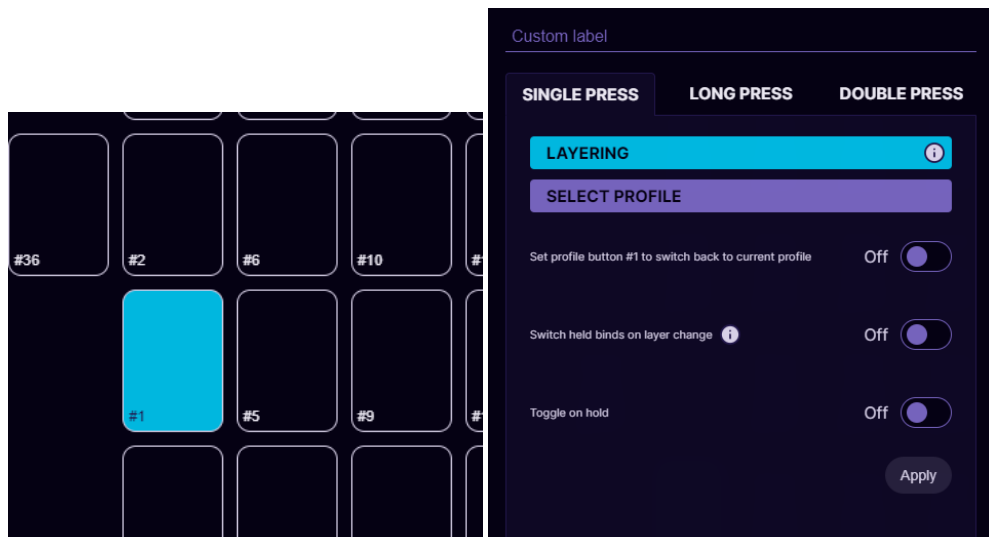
#36
#2
#6
#10
#1
#5
#9

Custom label

SINGLE PRESS
LONG PRESS
DOUBLE PRESS

LAYERING
SELECT PROFILE

Set profile button #1 to switch back to current profile
Off

Switch held binds on layer change
Off

Toggle on hold
Off

Apply